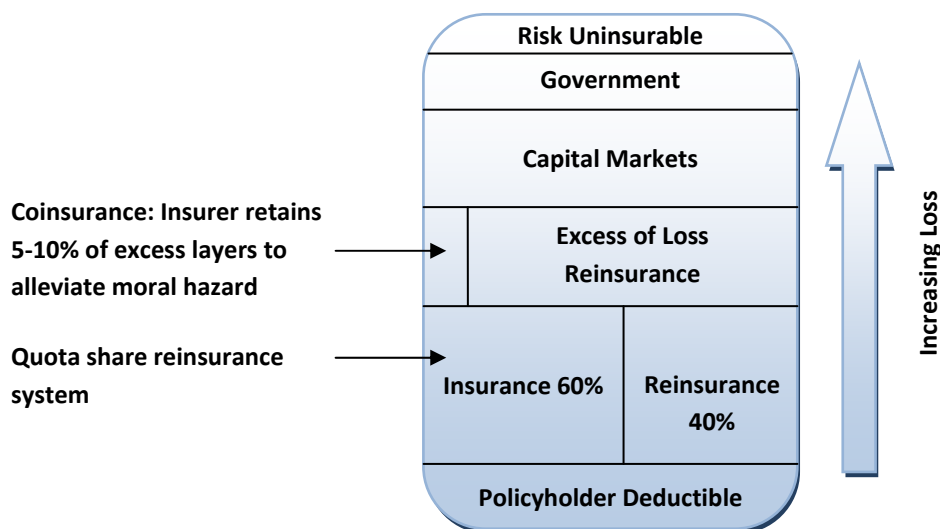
Risk Uninsurable

Government

Capital Markets

Coinsurance: Insurer retains 5-10% of excess layers to alleviate moral hazard

Excess of Loss Reinsurance

Quota share reinsurance system

Insurance 60%

Reinsurance 40%

Policyholder Deductible

Increasing Loss